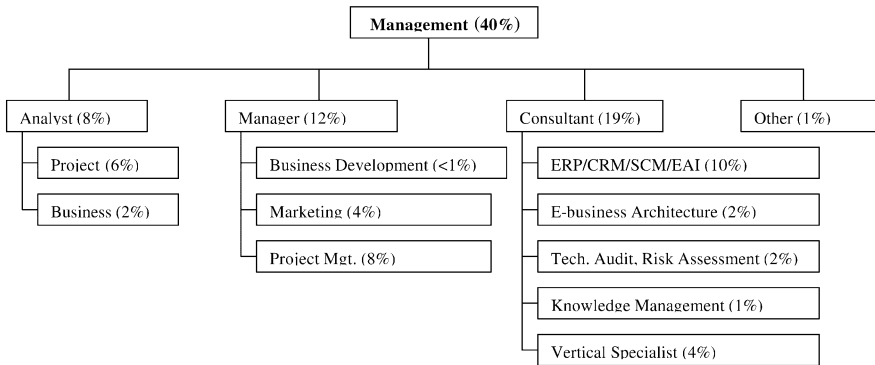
Management (40%)

Analyst (8%)

Project (6%)

Business (2%)

Manager (12%)

Business Development (<1%)

Marketing (4%)

Project Mgt. (8%)

Consultant (19%)

ERP/CRM/SCM/EAI (10%)

E-business Architecture (2%)

Tech. Audit, Risk Assessment (2%)

Knowledge Management (1%)

Vertical Specialist (4%)

Other (1%)